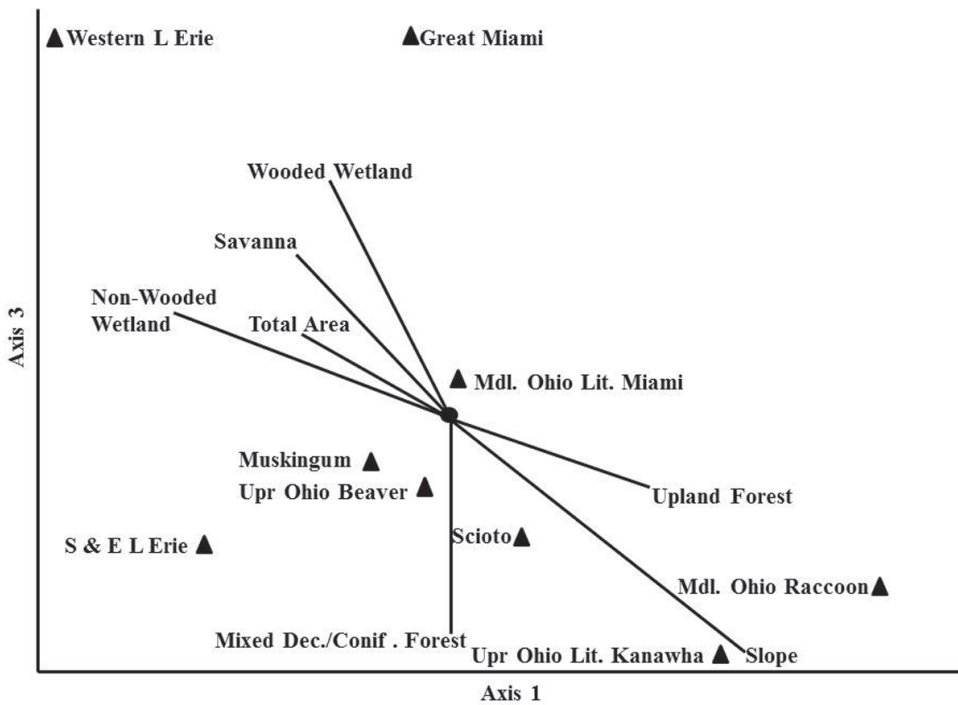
Western L Erie

Great Miami

Wooded Wetland

Savanna

Non-Wooded Wetland

Total Area

Mdl. Ohio Lit. Miami

Muskingum

Upr Ohio Beaver

Upland Forest

S & E L Erie

Scioto

Mdl. Ohio Raccoon

Mixed Dec./Conif . Forest

Upr Ohio Lit. Kanawha

Slope

Axis 3

Axis 1